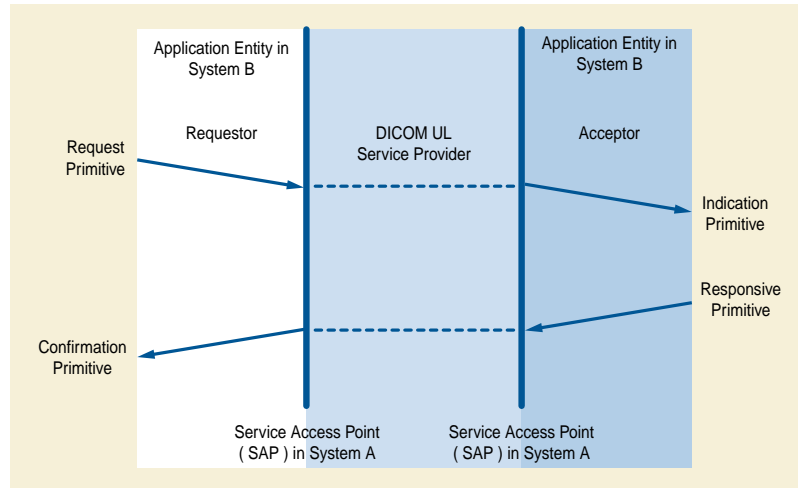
Application Entity in System B

Application Entity in System B

Request Primitive

Requestor

DICOM UL Service Provider

Acceptor

Indication Primitive

Responsive Primitive

Confirmation Primitive

Service Access Point ( SAP ) in System A

Service Access Point ( SAP ) in System A